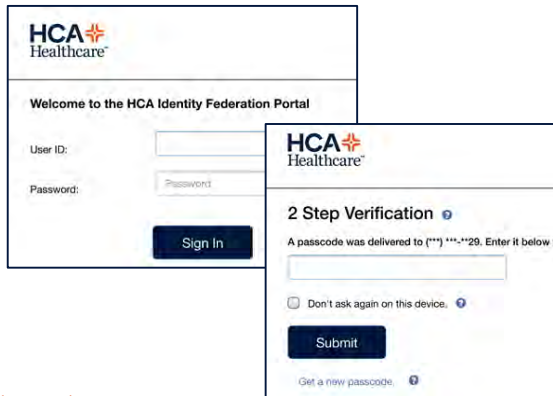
HCA Healthcare™

Welcome to the HCA Identity Federation Portal

User ID:

Password: Password

Sign In

HCA Healthcare™

2 Step Verification

A passcode was delivered to (***) ***-**29. Enter it below

Don't ask again on this device.

Submit

Get a new passcode.